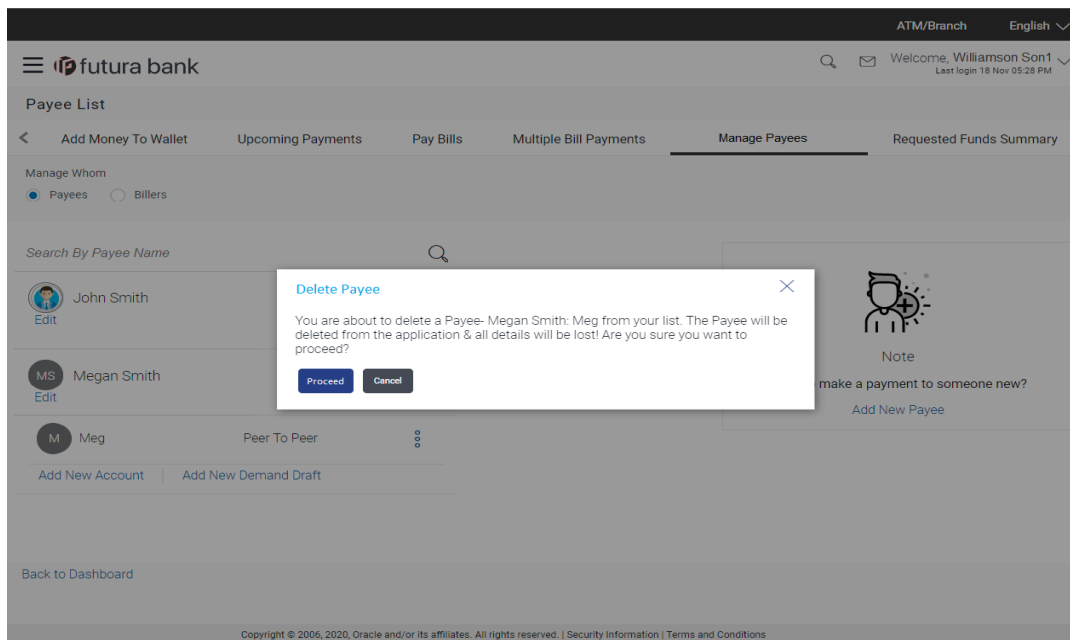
ATM/Branch English

futura bank

Welcome, Williamson Son1
Last login 18 Nov 05:28 PM

Payee List

Add Money To Wallet Upcoming Payments Pay Bills Multiple Bill Payments Manage Payees Requested Funds Summary

Manage Whom

Payees Billers

Search By Payee Name

John Smith
Edit

MS Megan Smith
Edit

M Meg Peer To Peer

Add New Account | Add New Demand Draft

Delete Payee

You are about to delete a Payee- Megan Smith: Meg from your list. The Payee will be deleted from the application & all details will be lost! Are you sure you want to proceed?

Proceed Cancel

Note

make a payment to someone new?

Add New Payee

Back to Dashboard

Copyright © 2006, 2020, Oracle and/or its affiliates. All rights reserved. | Security Information | Terms and Conditions